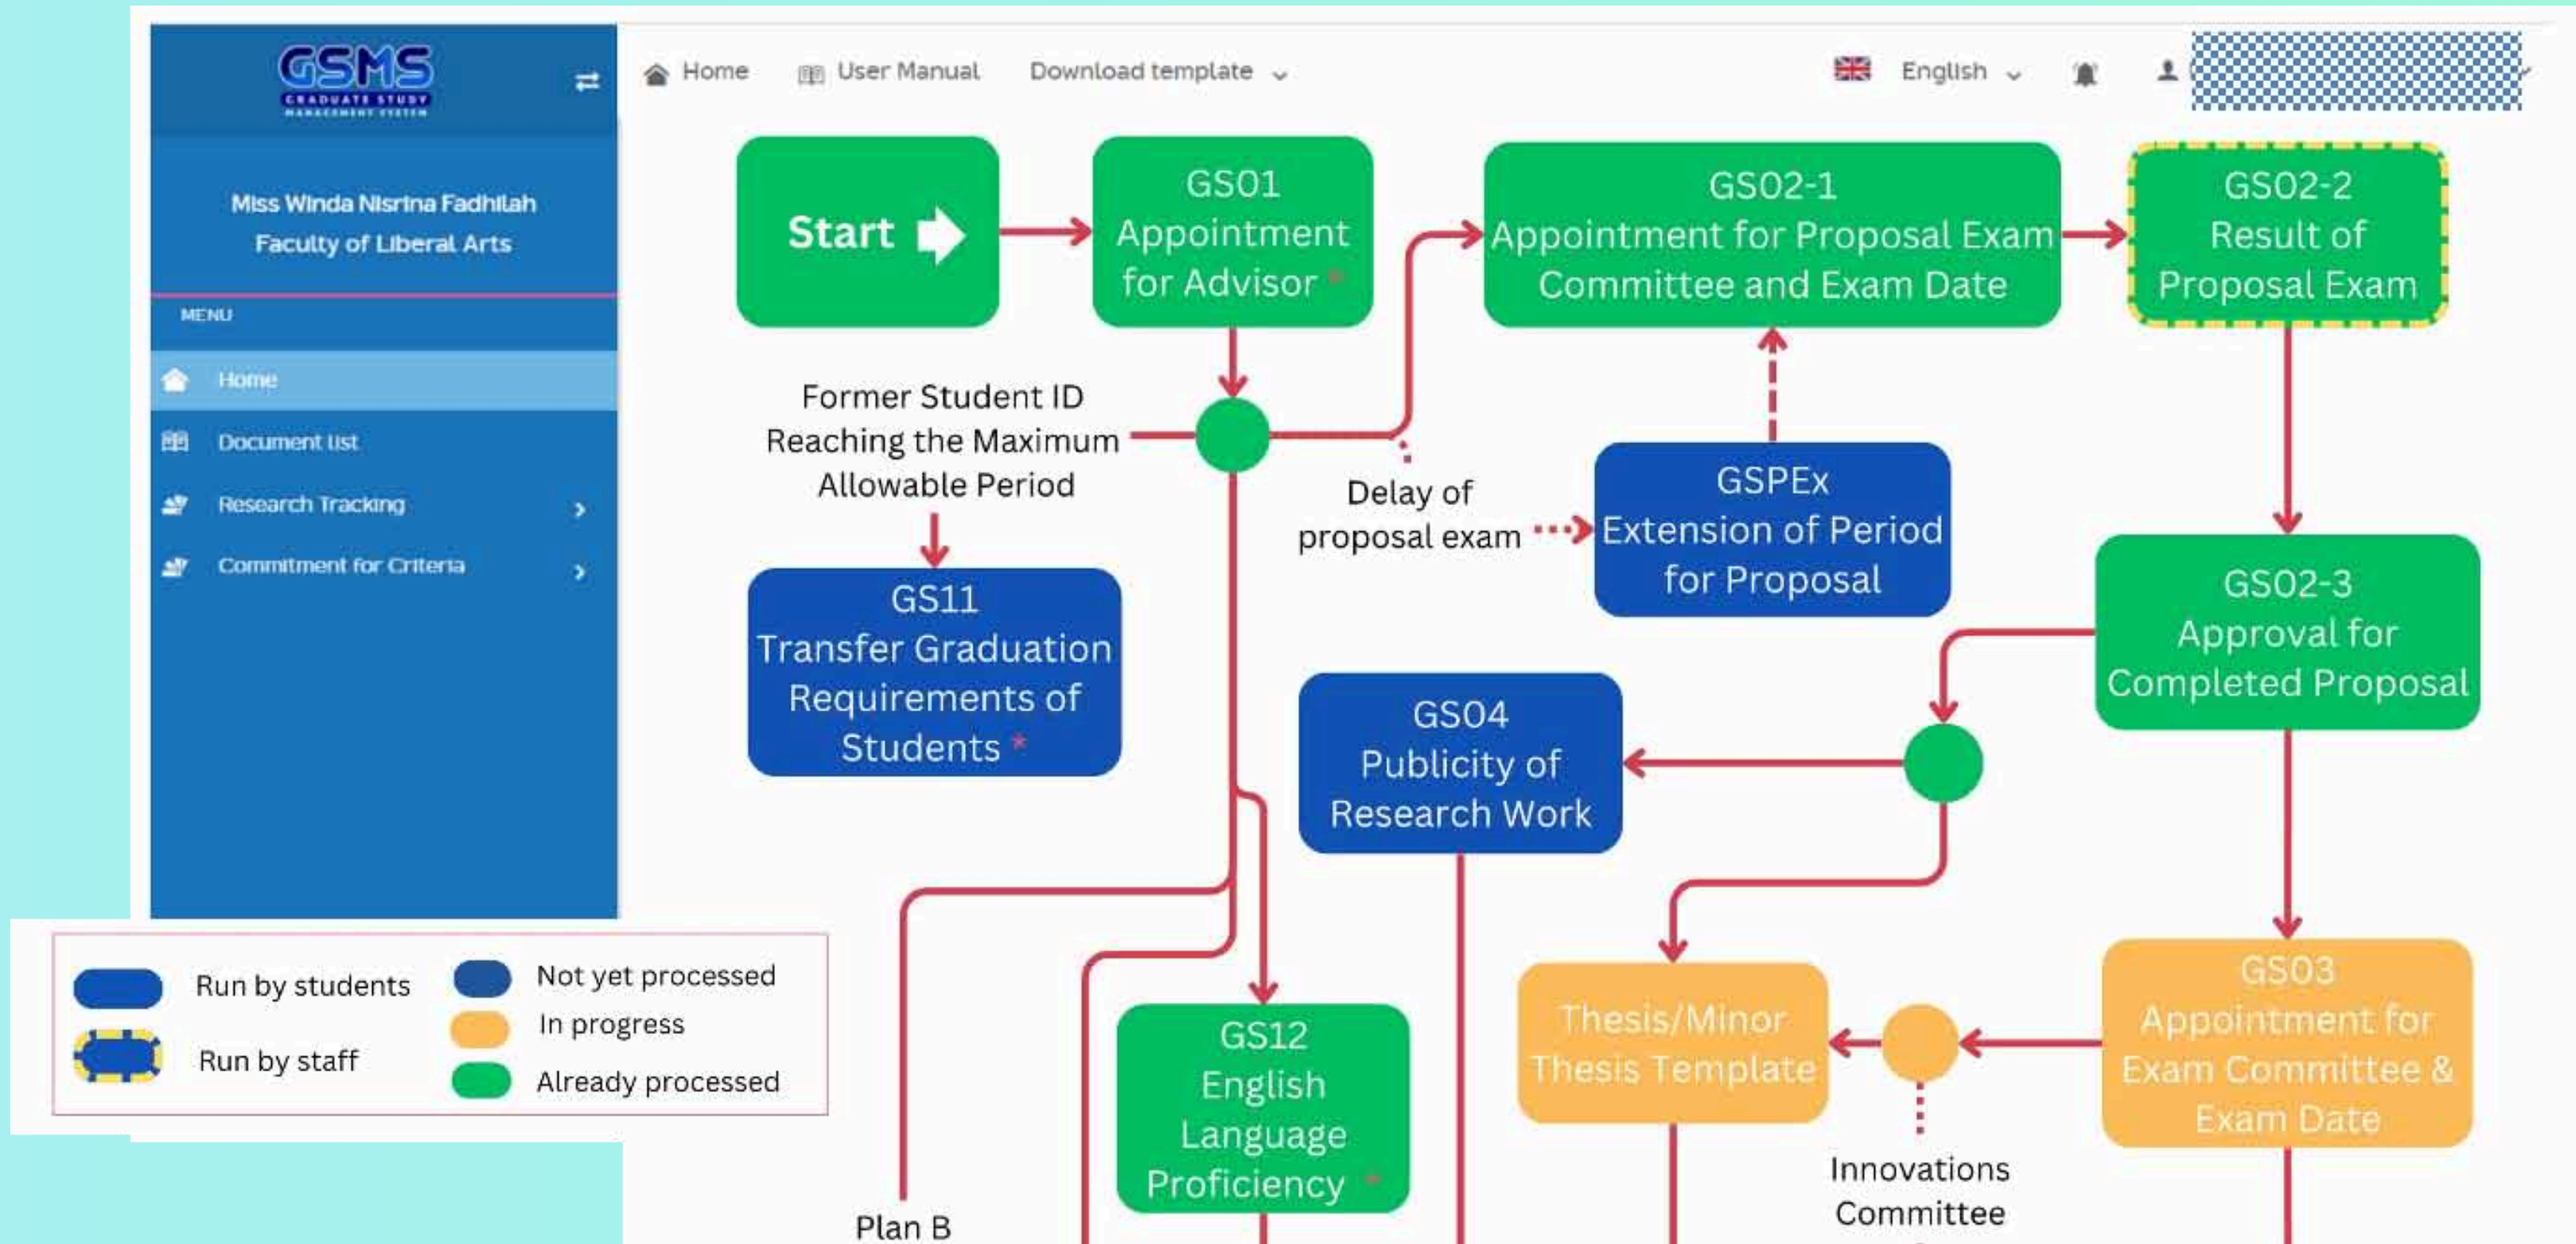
GSMS
GRADUATE STUDY MANAGEMENT SYSTEM

Miss Winda Nisrina Fadhilah
Faculty of Liberal Arts

MENU

Home
Document list
Research Tracking
Commitment for Criteria

Home   User Manual   Download template   English

Start

GS01 Appointment for Advisor *

GS02-1 Appointment for Proposal Exam Committee and Exam Date

GS02-2 Result of Proposal Exam

Former Student ID Reaching the Maximum Allowable Period

GS11 Transfer Graduation Requirements of Students *

Delay of proposal exam

GSPEx Extension of Period for Proposal

GS02-3 Approval for Completed Proposal

GS04 Publicity of Research Work

Thesis/Minor Thesis Template

GS03 Appointment for Exam Committee & Exam Date

GS12 English Language Proficiency *

Innovations Committee

Plan B

Run by students
Run by staff
Not yet processed
In progress
Already processed